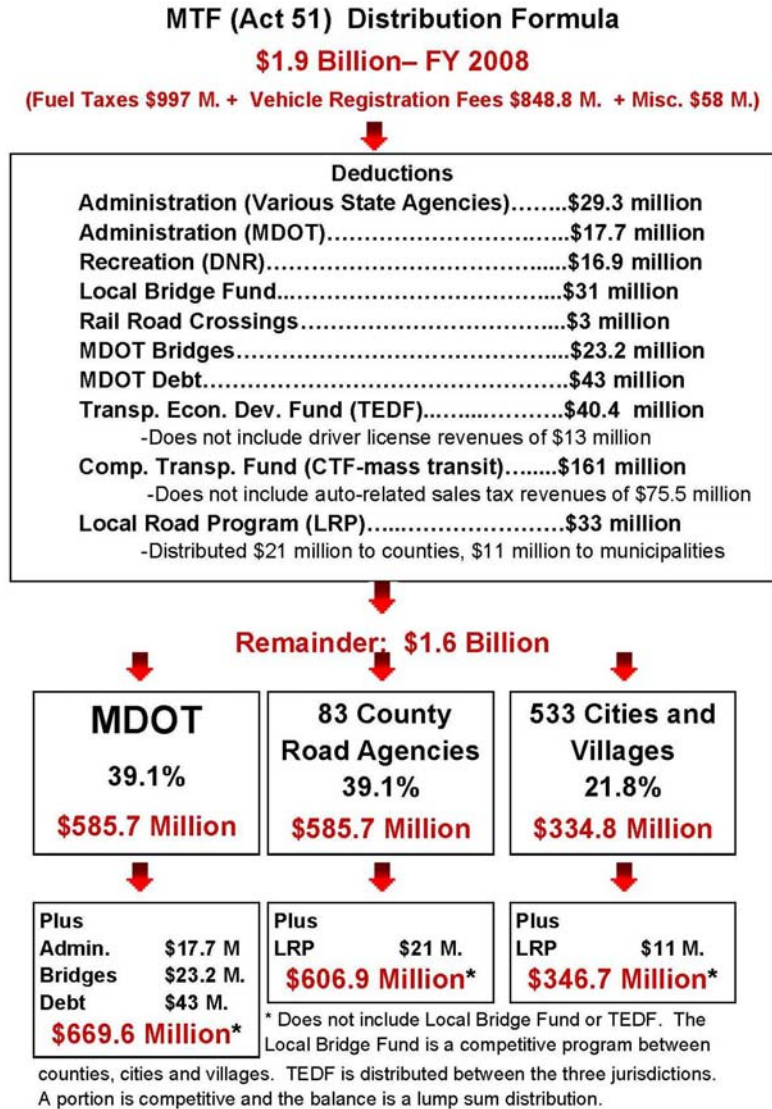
MTF (Act 51) Distribution Formula

$1.9 Billion– FY 2008

(Fuel Taxes $997 M. + Vehicle Registration Fees $848.8 M. + Misc. $58 M.)

Deductions

Administration (Various State Agencies)……..$29.3 million
Administration (MDOT)…………………………..$17.7 million
Recreation (DNR)………………………………..$16.9 million
Local Bridge Fund……………………………….$31 million
Rail Road Crossings…………………………….$3 million
MDOT Bridges……………………………………$23.2 million
MDOT Debt………………………………………..$43 million
Transp. Econ. Dev. Fund (TEDF)………………$40.4 million
-Does not include driver license revenues of $13 million
Comp. Transp. Fund (CTF-mass transit)……..$161 million
-Does not include auto-related sales tax revenues of $75.5 million
Local Road Program (LRP)……………………$33 million
-Distributed $21 million to counties, $11 million to municipalities

Remainder: $1.6 Billion

MDOT
39.1%
$585.7 Million

83 County Road Agencies
39.1%
$585.7 Million

533 Cities and Villages
21.8%
$334.8 Million

Plus
Admin. $17.7 M
Bridges $23.2 M.
Debt $43 M.
$669.6 Million*

Plus
LRP $21 M.
$606.9 Million*

Plus
LRP $11 M.
$346.7 Million*

* Does not include Local Bridge Fund or TEDF. The Local Bridge Fund is a competitive program between counties, cities and villages. TEDF is distributed between the three jurisdictions. A portion is competitive and the balance is a lump sum distribution.